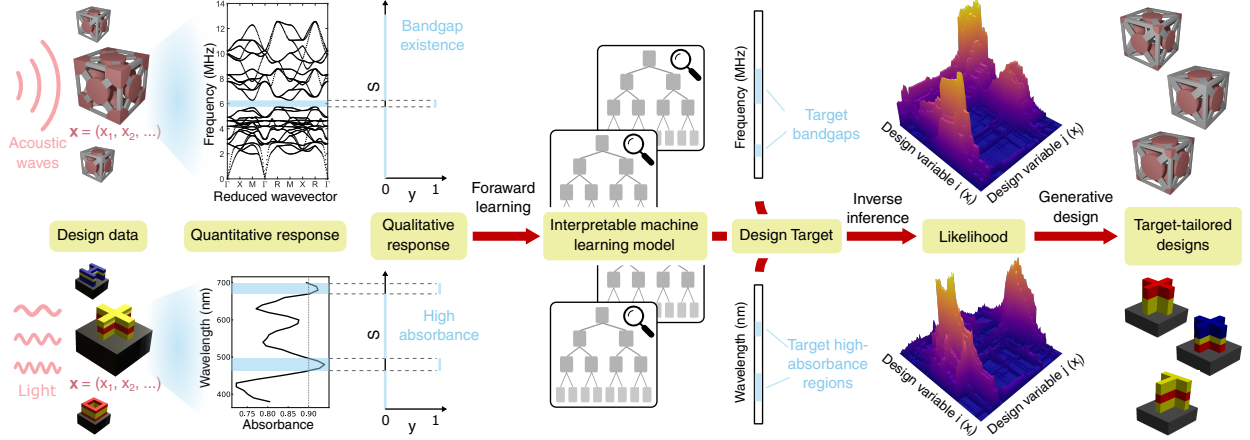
Acoustic waves

$\mathbf{x} = (x_1, x_2, \ldots)$

Frequency (MHz)

14
12
10
8
6
4
2
0

Γ X M Γ R M X R Γ

Reduced wavevector

Bandgap existence

S

0 y 1

Design data

Quantitative response

Qualitative response

Foraward learning

Interpretable machine learning model

Design Target

Inverse inference

Likelihood

Generative design

Target-tailored designs

Frequency (MHz)

Target bandgaps

Design variable i ($x_i$)

Design variable j ($x_j$)

Light

$\mathbf{x} = (x_1, x_2, \ldots)$

Wavelength (nm)

700
600
500
400

0.75 0.80 0.85 0.90

Absorbance

High absorbance

S

0 y 1

Wavelength (nm)

Target high-absorbance regions

Design variable i ($x_i$)

Design variable j ($x_j$)